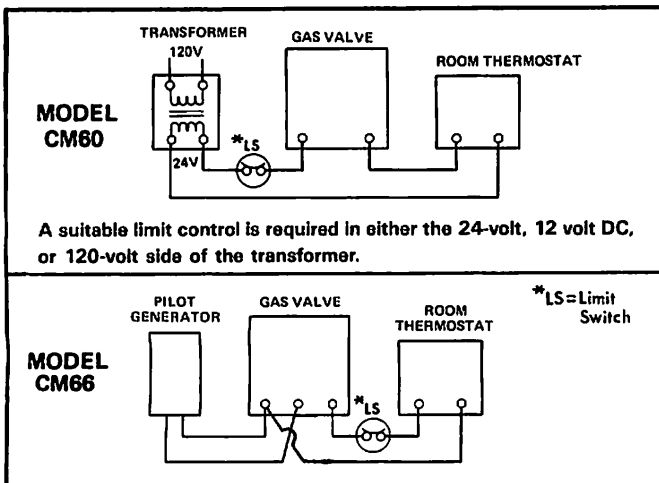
TRANSFORMER
120V
GAS VALVE
ROOM THERMOSTAT
MODEL CM60
*LS
24V

A suitable limit control is required in either the 24-volt, 12 volt DC, or 120-volt side of the transformer.

PILOT GENERATOR
GAS VALVE
ROOM THERMOSTAT
*LS=Limit Switch
MODEL CM66
*LS